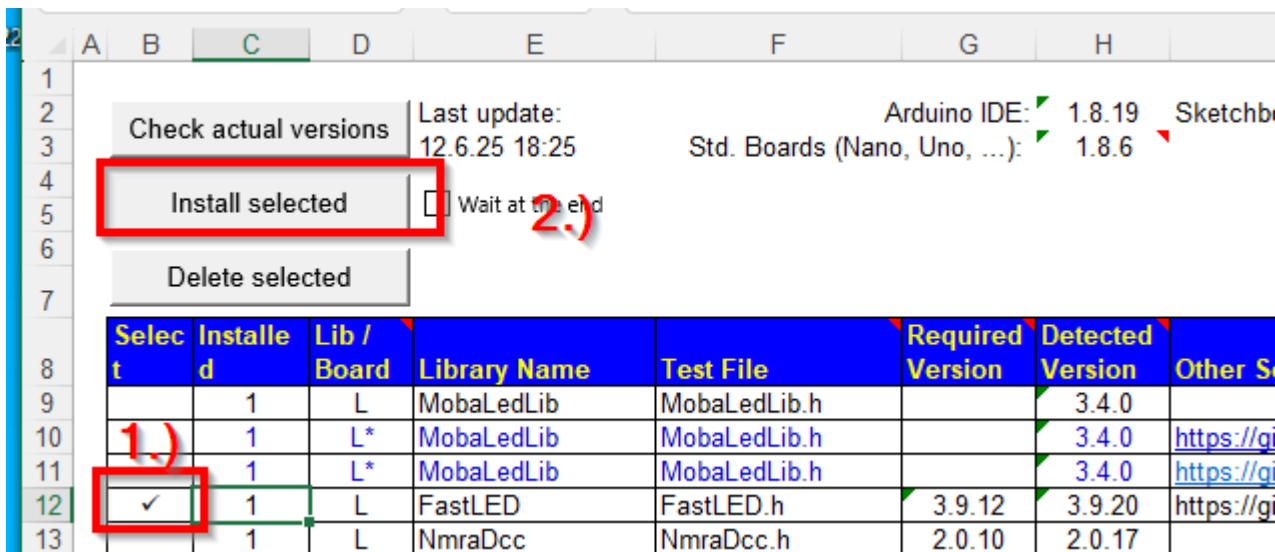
| | A | B | C | D | E | F | G | H | |
|---|---|---|---|---|---|---|---|---|---|
| 1 | | | | | | | | | |
| 2 | | Check actual versions | | Last update: | | Arduino IDE: | | 1.8.19 | Sketchb |
| 3 | | | | 12.6.25 18:25 | | Std. Boards (Nano, Uno, ...): | | 1.8.6 | |
| 4 | | Install selected | | Wait at the end | | | | | |
| 5 | | | | 2.) | | | | | |
| 6 | | Delete selected | | | | | | | |
| 7 | | | | | | | | | |
| 8 | | Select | Installed | Lib / Board | Library Name | Test File | Required Version | Detected Version | Other S |
| 9 | | | 1 | L | MobaLedLib | MobaLedLib.h | | 3.4.0 | |
| 10 | | 1.) | 1 | L* | MobaLedLib | MobaLedLib.h | | 3.4.0 | https://gi |
| 11 | | | 1 | L* | MobaLedLib | MobaLedLib.h | | 3.4.0 | https://gi |
| 12 | | ✓ | 1 | L | FastLED | FastLED.h | 3.9.12 | 3.9.20 | https://gi |
| 13 | | | 1 | L | NmraDcc | NmraDcc.h | 2.0.10 | 2.0.17 | |